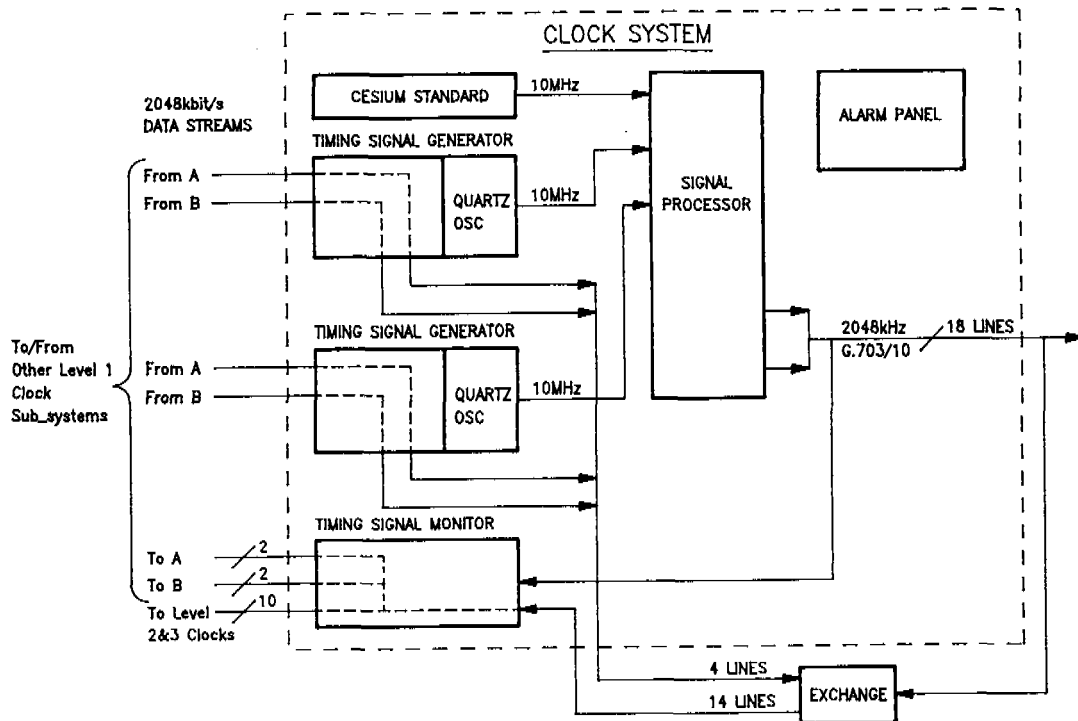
CLOCK SYSTEM

2048kbit/s DATA STREAMS

CESIUM STANDARD

10MHz

ALARM PANEL

TIMING SIGNAL GENERATOR

From A

From B

QUARTZ OSC

10MHz

SIGNAL PROCESSOR

TIMING SIGNAL GENERATOR

To/From Other Level 1 Clock Sub_systems

From A

From B

QUARTZ OSC

10MHz

2048kHz G.703/10

18 LINES

TIMING SIGNAL MONITOR

To A

2

To B

2

To Level 2&3 Clocks

10

4 LINES

14 LINES

EXCHANGE